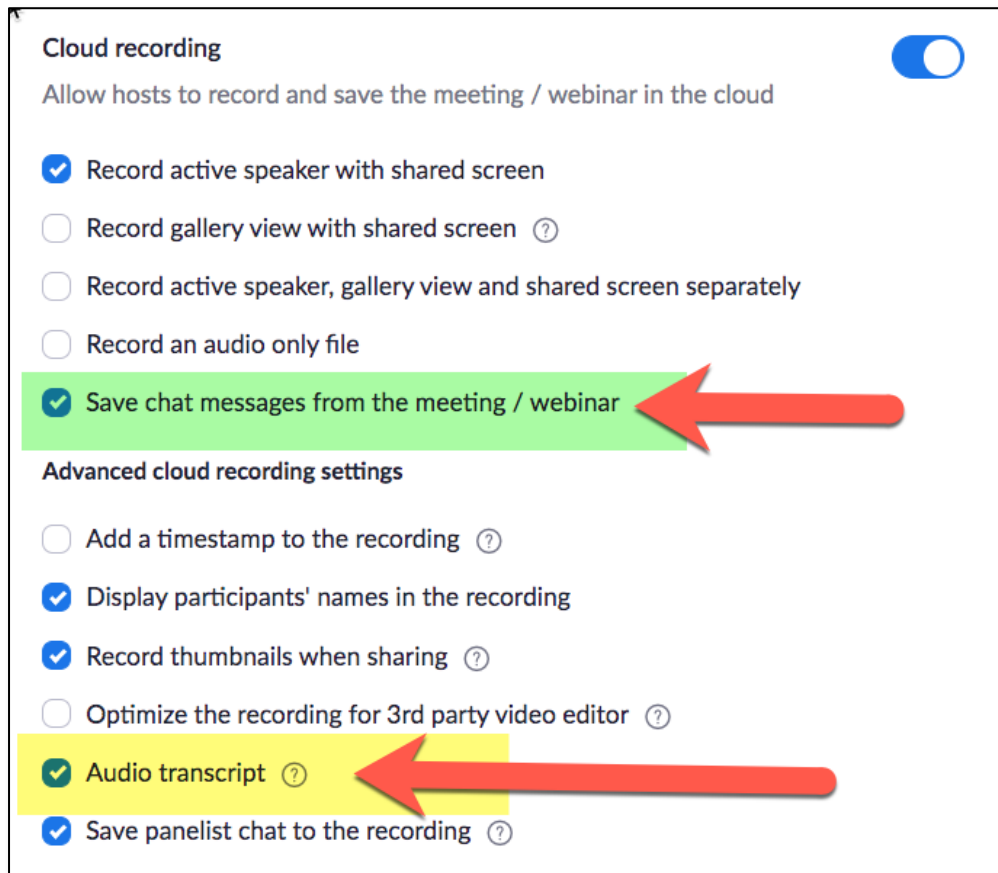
Cloud recording

Allow hosts to record and save the meeting / webinar in the cloud

Record active speaker with shared screen

Record gallery view with shared screen ?

Record active speaker, gallery view and shared screen separately

Record an audio only file

Save chat messages from the meeting / webinar

Advanced cloud recording settings

Add a timestamp to the recording ?

Display participants' names in the recording

Record thumbnails when sharing ?

Optimize the recording for 3rd party video editor ?

Audio transcript ?

Save panelist chat to the recording ?